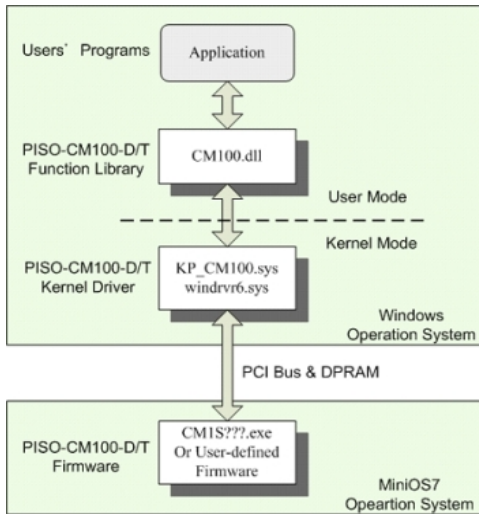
Users' Programs

Application

PISO-CM100-D/T Function Library

CM100.dll

User Mode

Kernel Mode

PISO-CM100-D/T Kernel Driver

KP_CM100.sys windrvr6.sys

Windows Operation System

PCI Bus & DPRAM

PISO-CM100-D/T Firmware

CM1S???.exe Or User-defined Firmware

MiniOS7 Opeartion System